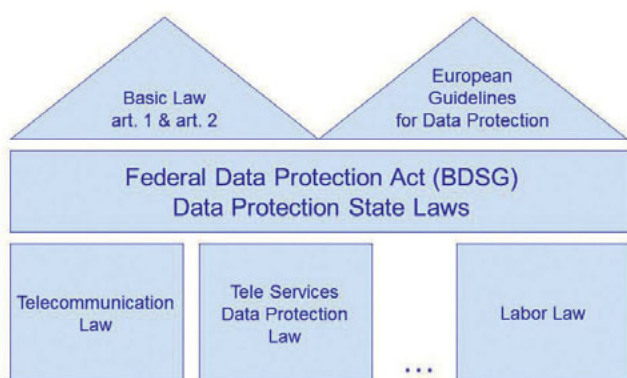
Basic Law
art. 1 & art. 2

European
Guidelines
for Data Protection

Federal Data Protection Act (BDSG)
Data Protection State Laws

Telecommunication
Law

Tele Services
Data Protection
Law

...

Labor Law